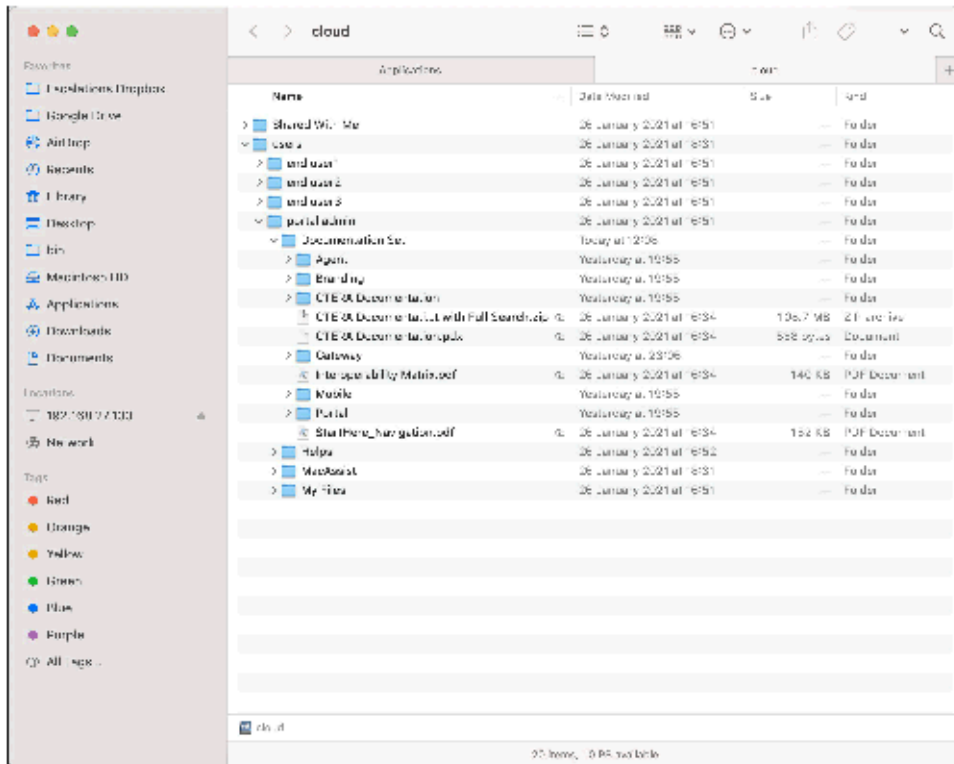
cloud

Favorites
Dropbox
Google Drive
AirDrop
Recents
Library
Desktop
bin
Macintosh HD
Applications
Downloads
Documents

Locations
192.168.0.7.100
Network

Tags
Red
Orange
Yellow
Green
Blue
Purple
All Tags...

Applications | cloud

| Name | Date Modified | Size | Kind |
|---|---|---|---|
| Shared With Me | 26 January 2021 at 16:51 | -- | Folder |
| users | 26 January 2021 at 16:51 | -- | Folder |
| end user1 | 26 January 2021 at 16:51 | -- | Folder |
| end user2 | 26 January 2021 at 16:51 | -- | Folder |
| end user3 | 26 January 2021 at 16:51 | -- | Folder |
| portal admin | 26 January 2021 at 16:51 | -- | Folder |
| Documentation Set | Today at 12:36 | -- | Folder |
| Agent | Yesterday at 19:55 | -- | Folder |
| Branding | Yesterday at 19:55 | -- | Folder |
| CTERA Documentation | Yesterday at 19:55 | -- | Folder |
| CTERA Documentation with Full Search.zip | 26 January 2021 at 16:34 | 106.7 MB | ZIP archive |
| CTERA Documentation.pdx | 26 January 2021 at 16:34 | 558 bytes | Document |
| Gateway | Yesterday at 23:06 | -- | Folder |
| Interoperability Matrix.pdf | 26 January 2021 at 16:34 | 140 KB | PDF Document |
| Mobile | Yesterday at 19:55 | -- | Folder |
| Portal | Yesterday at 19:55 | -- | Folder |
| ShareFile_Navigation.pdf | 26 January 2021 at 16:34 | 152 KB | PDF Document |
| Helps | 26 January 2021 at 16:52 | -- | Folder |
| MacAssist | 26 January 2021 at 16:51 | -- | Folder |
| My Files | 26 January 2021 at 16:51 | -- | Folder |

cloud

20 items, 0 PB available